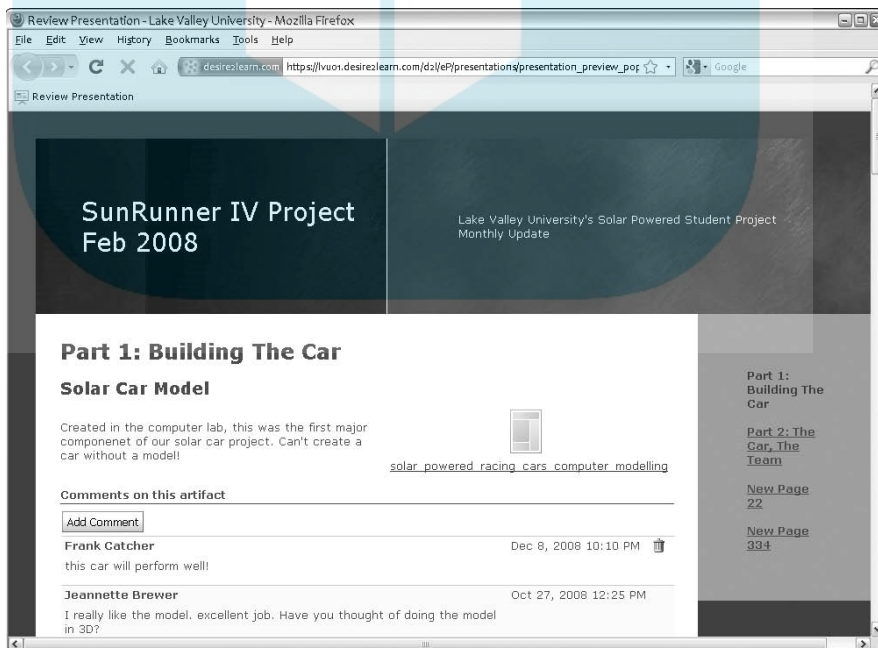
Review Presentation - Lake Valley University - Mozilla Firefox

File Edit View History Bookmarks Tools Help

desire2learn.com https://lvu01.desire2learn.com/d2l/eP/presentations/presentation_preview_pop

Google

Review Presentation

SunRunner IV Project Feb 2008

Lake Valley University's Solar Powered Student Project Monthly Update

Part 1: Building The Car

Solar Car Model

Created in the computer lab, this was the first major componenet of our solar car project. Can't create a car without a model!

solar_powered_racing_cars_computer_modelling

Comments on this artifact

Add Comment

Frank Catcher Dec 8, 2008 10:10 PM

this car will perform well!

Jeannette Brewer Oct 27, 2008 12:25 PM

I really like the model. excellent job. Have you thought of doing the model in 3D?

Part 1: Building The Car

Part 2: The Car, The Team

New Page 22

New Page 334